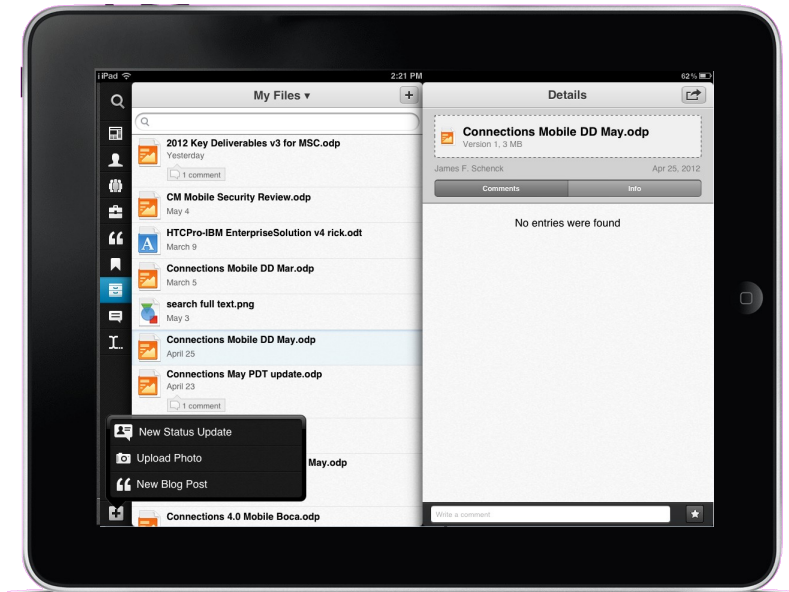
iPad
2:21 PM
62%

My Files ▾
+
Details

2012 Key Deliverables v3 for MSC.odp
Yesterday
1 comment

CM Mobile Security Review.odp
May 4

HTCPro-IBM EnterpriseSolution v4 rick.odt
March 9

Connections Mobile DD Mar.odp
March 5

search full text.png
May 3

Connections Mobile DD May.odp
April 25

Connections May PDT update.odp
April 23
1 comment

New Status Update
Upload Photo
New Blog Post

May.odp

Connections 4.0 Mobile Boca.odp

Connections Mobile DD May.odp
Version 1, 3 MB
James F. Schenck
Apr 25, 2012
Comments
Info
No entries were found
Write a comment